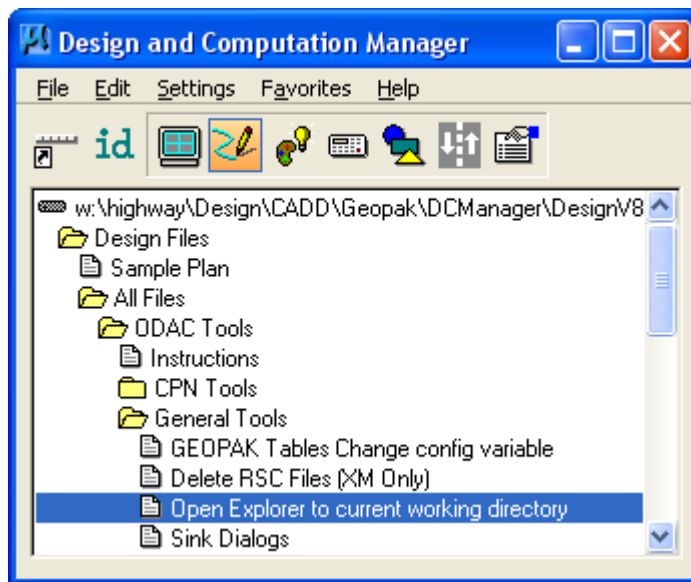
Design and Computation Manager

File Edit Settings Favorites Help

id

w:\highway\Design\CADD\Geopak\DCManager\DesignV8
Design Files
Sample Plan
All Files
ODAC Tools
Instructions
CPN Tools
General Tools
GEOPAK Tables Change config variable
Delete RSC Files (XM Only)
Open Explorer to current working directory
Sink Dialogs